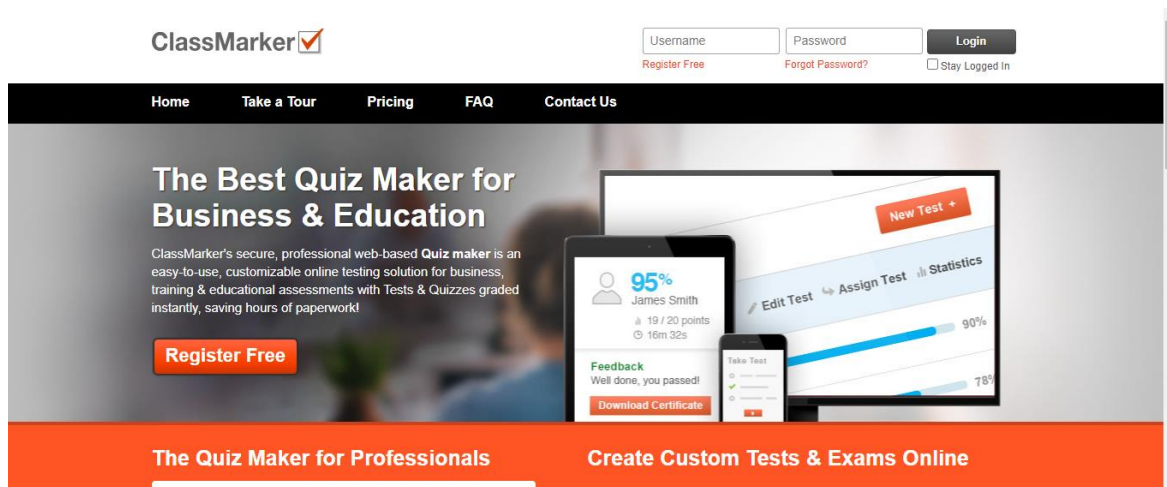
ClassMarker

Username
Register Free
Password
Forgot Password?
Login
Stay Logged In

Home
Take a Tour
Pricing
FAQ
Contact Us

The Best Quiz Maker for Business & Education

ClassMarker's secure, professional web-based **Quiz maker** is an easy-to-use, customizable online testing solution for business, training & educational assessments with Tests & Quizzes graded instantly, saving hours of paperwork!

Register Free

95%
James Smith
19 / 20 points
16m 32s
Feedback
Well done, you passed!
Download Certificate

Take Test

New Test +
Edit Test
Assign Test
Statistics
90%
78%

The Quiz Maker for Professionals

Create Custom Tests & Exams Online